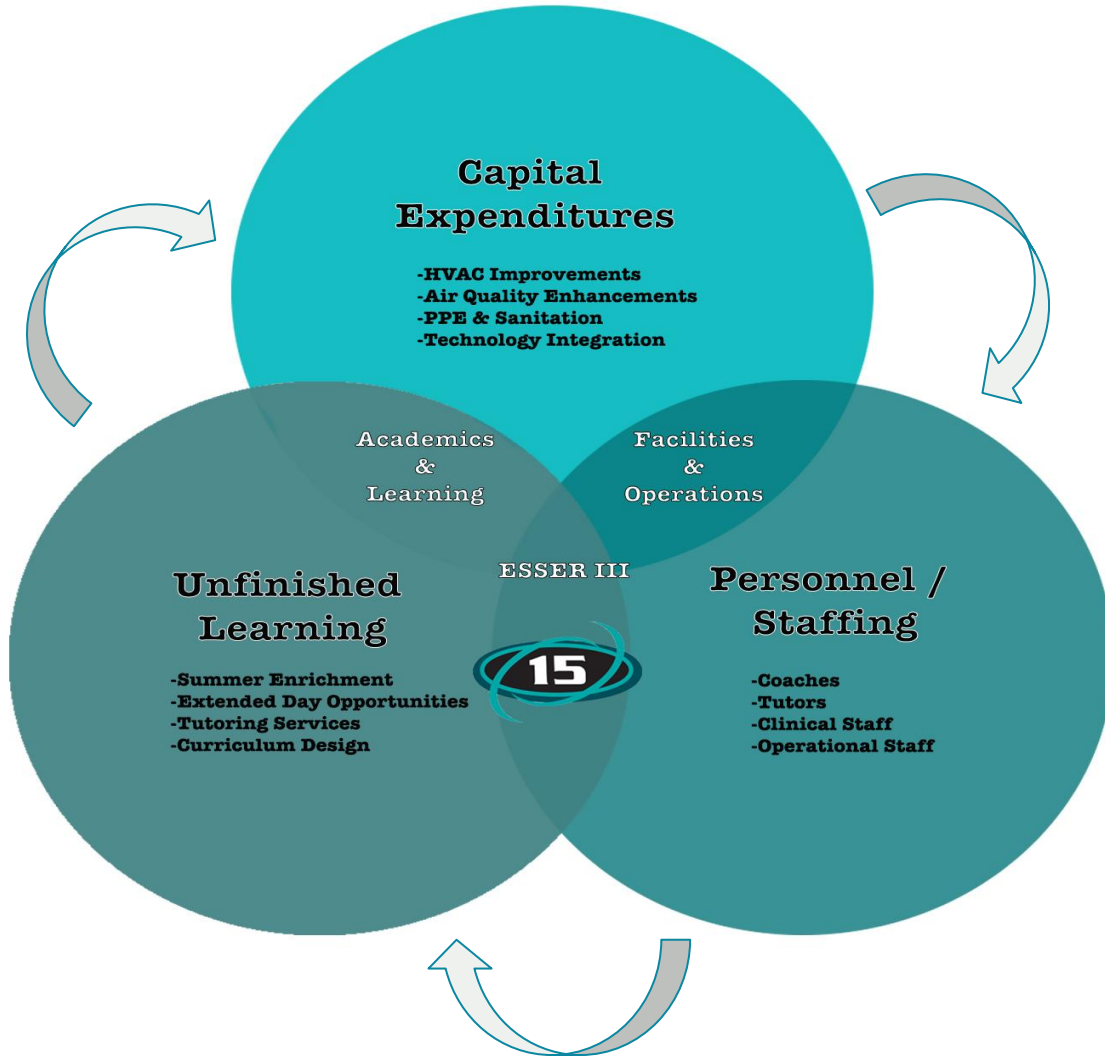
Capital Expenditures

-HVAC Improvements
-Air Quality Enhancements
-PPE & Sanitation
-Technology Integration

Academics & Learning

Facilities & Operations

Unfinished Learning

-Summer Enrichment
-Extended Day Opportunities
-Tutoring Services
-Curriculum Design

ESSER III

15

Personnel / Staffing

-Coaches
-Tutors
-Clinical Staff
-Operational Staff